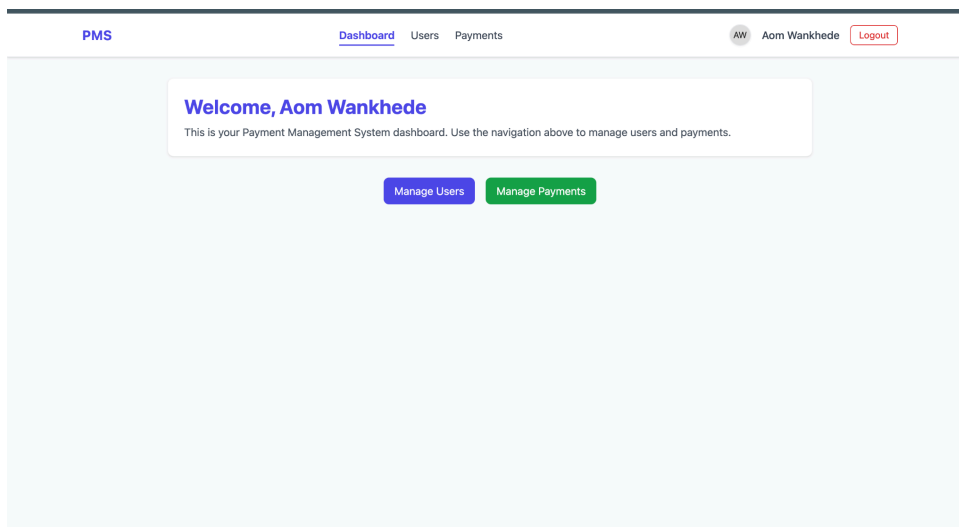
PMS

Dashboard Users Payments

AW Aom Wankhede Logout

Welcome, Aom Wankhede

This is your Payment Management System dashboard. Use the navigation above to manage users and payments.

Manage Users Manage Payments